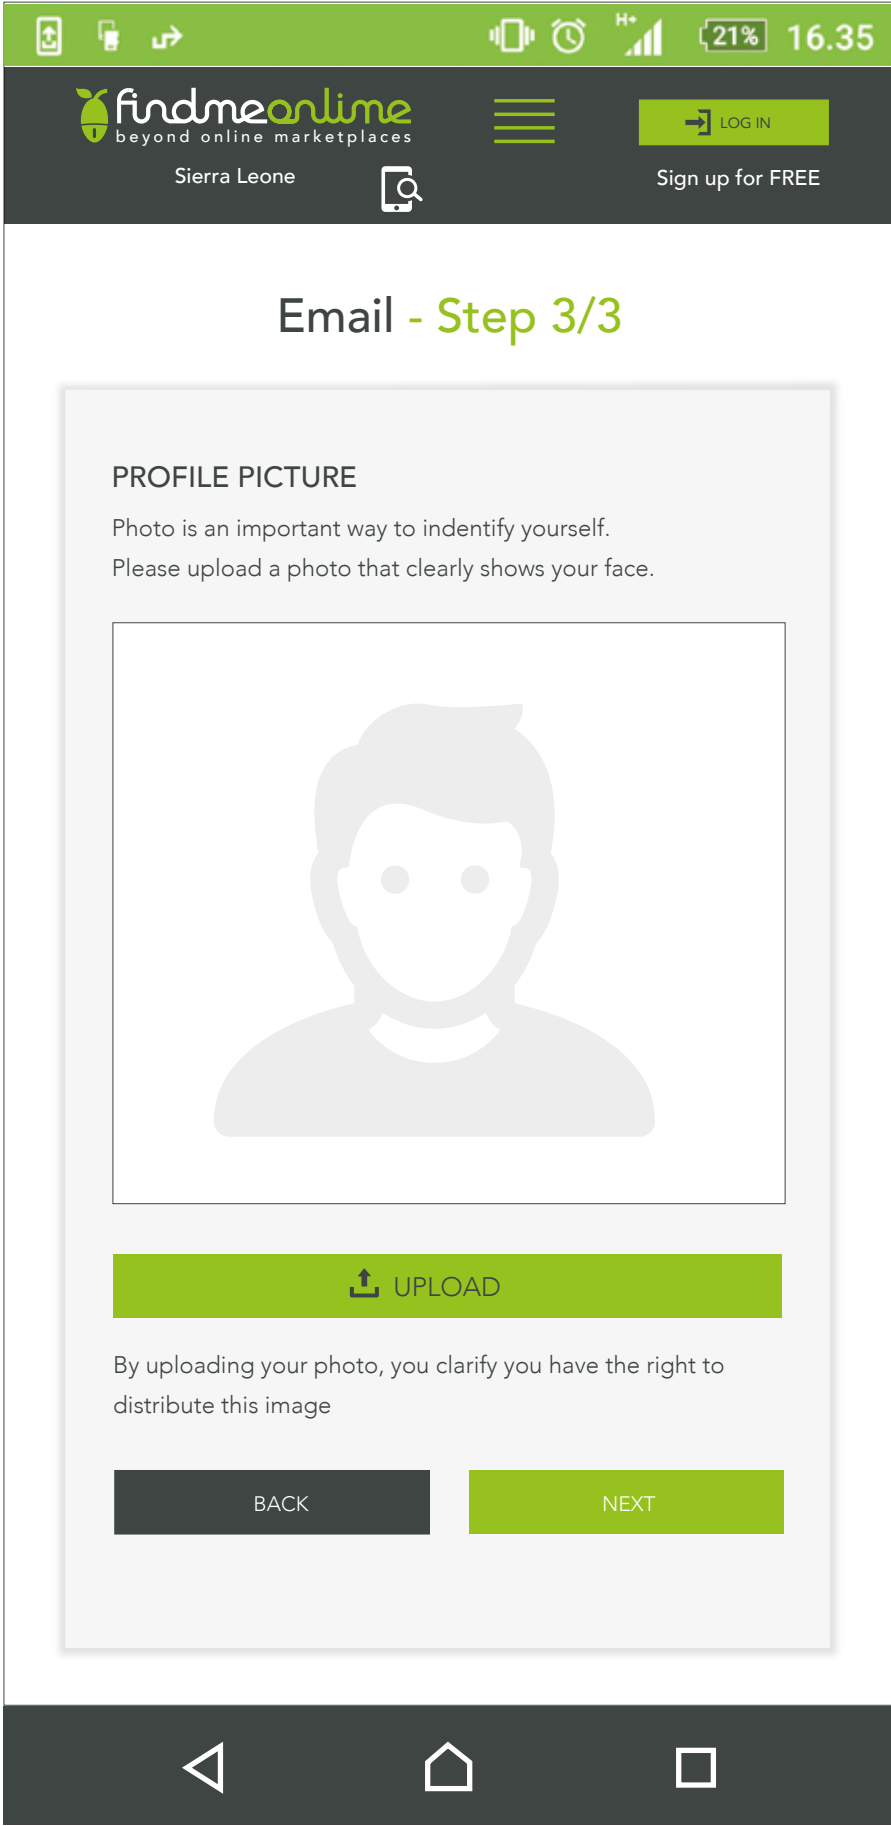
H+ 21% 16.35

findmeonline
beyond online marketplaces

LOG IN

Sierra Leone

Sign up for FREE

Email - Step 3/3

PROFILE PICTURE

Photo is an important way to indentify yourself.
Please upload a photo that clearly shows your face.

UPLOAD

By uploading your photo, you clarify you have the right to distribute this image

BACK

NEXT